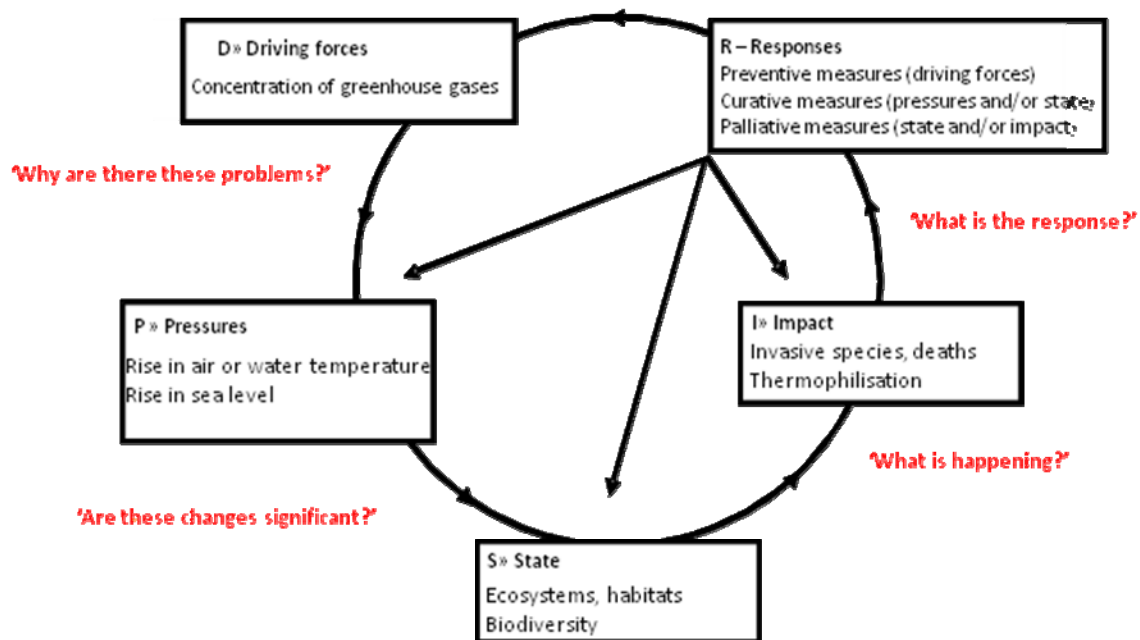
D» Driving forces
Concentration of greenhouse gases

R – Responses
Preventive measures (driving forces)
Curative measures (pressures and/or state)
Palliative measures (state and/or impact)

'Why are there these problems?'

'What is the response?'

P » Pressures
Rise in air or water temperature
Rise in sea level

I» Impact
Invasive species, deaths
Thermophilisation

'What is happening?'

'Are these changes significant?'

S» State
Ecosystems, habitats
Biodiversity